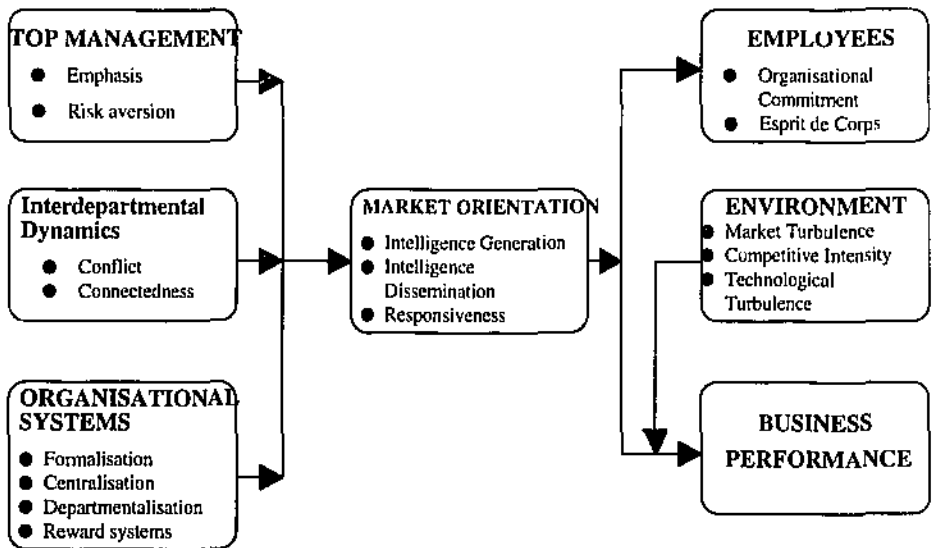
TOP MANAGEMENT
- Emphasis
- Risk aversion

Interdepartmental Dynamics
- Conflict
- Connectedness

ORGANISATIONAL SYSTEMS
- Formalisation
- Centralisation
- Departmentalisation
- Reward systems

MARKET ORIENTATION
- Intelligence Generation
- Intelligence Dissemination
- Responsiveness

EMPLOYEES
- Organisational Commitment
- Esprit de Corps

ENVIRONMENT
- Market Turbulence
- Competitive Intensity
- Technological Turbulence

BUSINESS PERFORMANCE